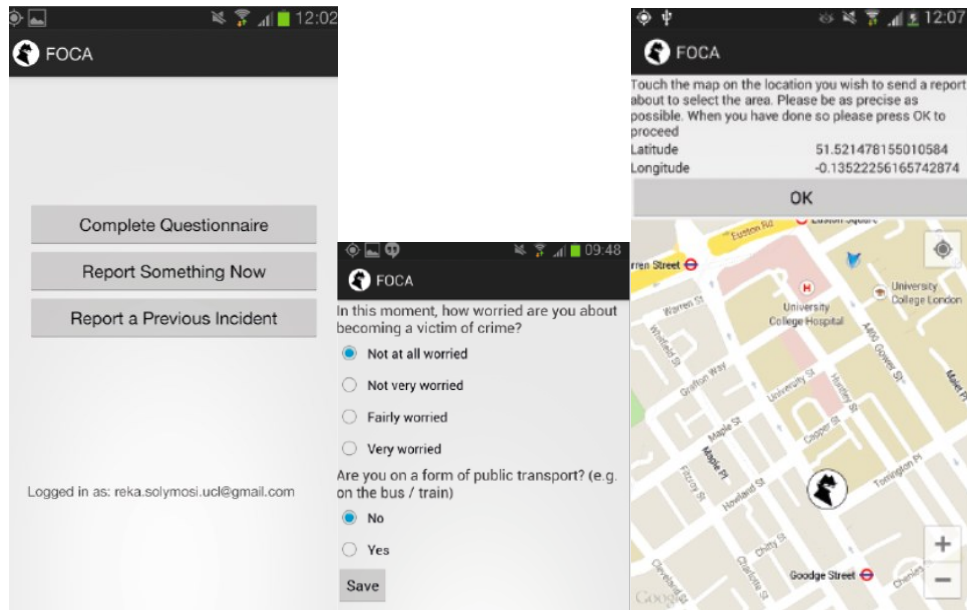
12:02

FOCA

Complete Questionnaire

Report Something Now

Report a Previous Incident

Logged in as: reka.solymosi.ucl@gmail.com

09:48

FOCA

In this moment, how worried are you about becoming a victim of crime?

Not at all worried

Not very worried

Fairly worried

Very worried

Are you on a form of public transport? (e.g. on the bus / train)

No

Yes

Save

12:07

FOCA

Touch the map on the location you wish to send a report about to select the area. Please be as precise as possible. When you have done so please press OK to proceed

| | |
|---|---|
| Latitude | 51.521478155010584 |
| Longitude | -0.13522256165742874 |

OK

Euston Rd

rren Street

Warren St

University College Hospital

University College London

Grafton Way

University St

Huntley St

Gower St

Maple St

Capper St

Maple Pl

Fitzroy St

Howland St

Torrington Pl

Chitty St

Charlotte St

Cleveland St

Goodge Street

Chenies

Google

+

−